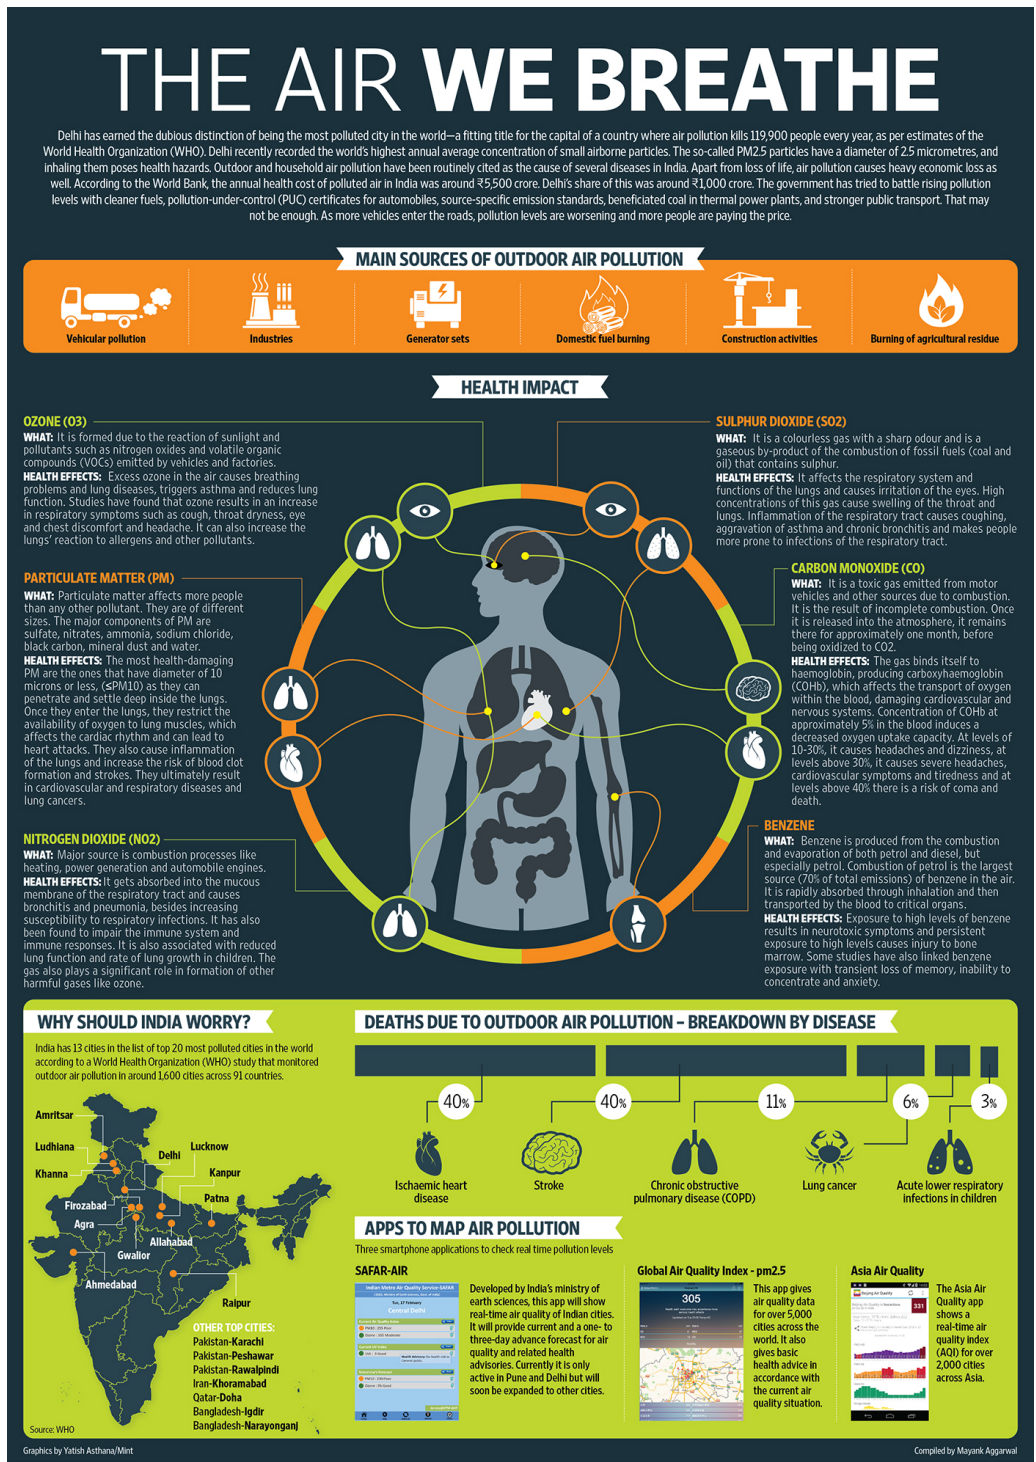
THE AIR WE BREATHE

Delhi has earned the dubious distinction of being the most polluted city in the world—a fitting title for the capital of a country where air pollution kills 119,900 people every year, as per estimates of the World Health Organization (WHO). Delhi recently recorded the world's highest annual average concentration of small airborne particles. The so-called PM2.5 particles have a diameter of 2.5 micrometres, and inhaling them poses health hazards. Outdoor and household air pollution have been routinely cited as the cause of several diseases in India. Apart from loss of life, air pollution causes heavy economic loss as well. According to the World Bank, the annual health cost of polluted air in India was around ₹5,500 crore. Delhi's share of this was around ₹1,000 crore. The government has tried to battle rising pollution levels with cleaner fuels, pollution-under-control (PUC) certificates for automobiles, source-specific emission standards, beneficiated coal in thermal power plants, and stronger public transport. That may not be enough. As more vehicles enter the roads, pollution levels are worsening and more people are paying the price.

MAIN SOURCES OF OUTDOOR AIR POLLUTION

Vehicular pollution
Industries
Generator sets
Domestic fuel burning
Construction activities
Burning of agricultural residue

HEALTH IMPACT

OZONE (O3)
WHAT: It is formed due to the reaction of sunlight and pollutants such as nitrogen oxides and volatile organic compounds (VOCs) emitted by vehicles and factories.
HEALTH EFFECTS: Excess ozone in the air causes breathing problems and lung diseases, triggers asthma and reduces lung function. Studies have found that ozone results in an increase in respiratory symptoms such as cough, throat dryness, eye and chest discomfort and headache. It can also increase the lungs' reaction to allergens and other pollutants.

PARTICULATE MATTER (PM)
WHAT: Particulate matter affects more people than any other pollutant. They are of different sizes. The major components of PM are sulfate, nitrates, ammonia, sodium chloride, black carbon, mineral dust and water.
HEALTH EFFECTS: The most health-damaging PM are the ones that have diameter of 10 microns or less, (≤PM10) as they can penetrate and settle deep inside the lungs. Once they enter the lungs, they restrict the availability of oxygen to lung muscles, which affects the cardiac rhythm and can lead to heart attacks. They also cause inflammation of the lungs and increase the risk of blood clot formation and strokes. They ultimately result in cardiovascular and respiratory diseases and lung cancers.

NITROGEN DIOXIDE (NO2)
WHAT: Major source is combustion processes like heating, power generation and automobile engines.
HEALTH EFFECTS: It gets absorbed into the mucous membrane of the respiratory tract and causes bronchitis and pneumonia, besides increasing susceptibility to respiratory infections. It has also been found to impair the immune system and immune responses. It is also associated with reduced lung function and rate of lung growth in children. The gas also plays a significant role in formation of other harmful gases like ozone.

SULPHUR DIOXIDE (SO2)
WHAT: It is a colourless gas with a sharp odour and is a gaseous by-product of the combustion of fossil fuels (coal and oil) that contains sulphur.
HEALTH EFFECTS: It affects the respiratory system and functions of the lungs and causes irritation of the eyes. High concentrations of this gas cause swelling of the throat and lungs. Inflammation of the respiratory tract causes coughing, aggravation of asthma and chronic bronchitis and makes people more prone to infections of the respiratory tract.

CARBON MONOXIDE (CO)
WHAT: It is a toxic gas emitted from motor vehicles and other sources due to combustion. It is the result of incomplete combustion. Once it is released into the atmosphere, it remains there for approximately one month, before being oxidized to CO2.
HEALTH EFFECTS: The gas binds itself to haemoglobin, producing carboxyhaemoglobin (COHb), which affects the transport of oxygen within the blood, damaging cardiovascular and nervous systems. Concentration of COHb at approximately 5% in the blood induces a decreased oxygen uptake capacity. At levels of 10-30%, it causes headaches and dizziness, at levels above 30%, it causes severe headaches, cardiovascular symptoms and tiredness and at levels above 40% there is a risk of coma and death.

BENZENE
WHAT: Benzene is produced from the combustion and evaporation of both petrol and diesel, but especially petrol. Combustion of petrol is the largest source (70% of total emissions) of benzene in the air. It is rapidly absorbed through inhalation and then transported by the blood to critical organs.
HEALTH EFFECTS: Exposure to high levels of benzene results in neurotoxic symptoms and persistent exposure to high levels causes injury to bone marrow. Some studies have also linked benzene exposure with transient loss of memory, inability to concentrate and anxiety.

WHY SHOULD INDIA WORRY?
India has 13 cities in the list of top 20 most polluted cities in the world according to a World Health Organization (WHO) study that monitored outdoor air pollution in around 1,600 cities across 91 countries.

Amritsar
Ludhiana
Khanna
Delhi
Lucknow
Kanpur
Patna
Firozabad
Agra
Allahabad
Gwalior
Ahmedabad
Raipur

OTHER TOP CITIES:
Pakistan-Karachi
Pakistan-Peshawar
Pakistan-Rawalpindi
Iran-Khoramabad
Qatar-Doha
Bangladesh-Igdir
Bangladesh-Narayonganj

Source: WHO

DEATHS DUE TO OUTDOOR AIR POLLUTION – BREAKDOWN BY DISEASE
40% Ischaemic heart disease
40% Stroke
11% Chronic obstructive pulmonary disease (COPD)
6% Lung cancer
3% Acute lower respiratory infections in children

APPS TO MAP AIR POLLUTION
Three smartphone applications to check real time pollution levels

SAFAR-AIR
Developed by India's ministry of earth sciences, this app will show real-time air quality of Indian cities. It will provide current and a one- to three-day advance forecast for air quality and related health advisories. Currently it is only active in Pune and Delhi but will soon be expanded to other cities.

Global Air Quality Index - pm2.5
This app gives air quality data for over 5,000 cities across the world. It also gives basic health advice in accordance with the current air quality situation.

Asia Air Quality
The Asia Air Quality app shows a real-time air quality index (AQI) for over 2,000 cities across Asia.

Graphics by Yatish Asthana/Mint
Compiled by Mayank Aggarwal